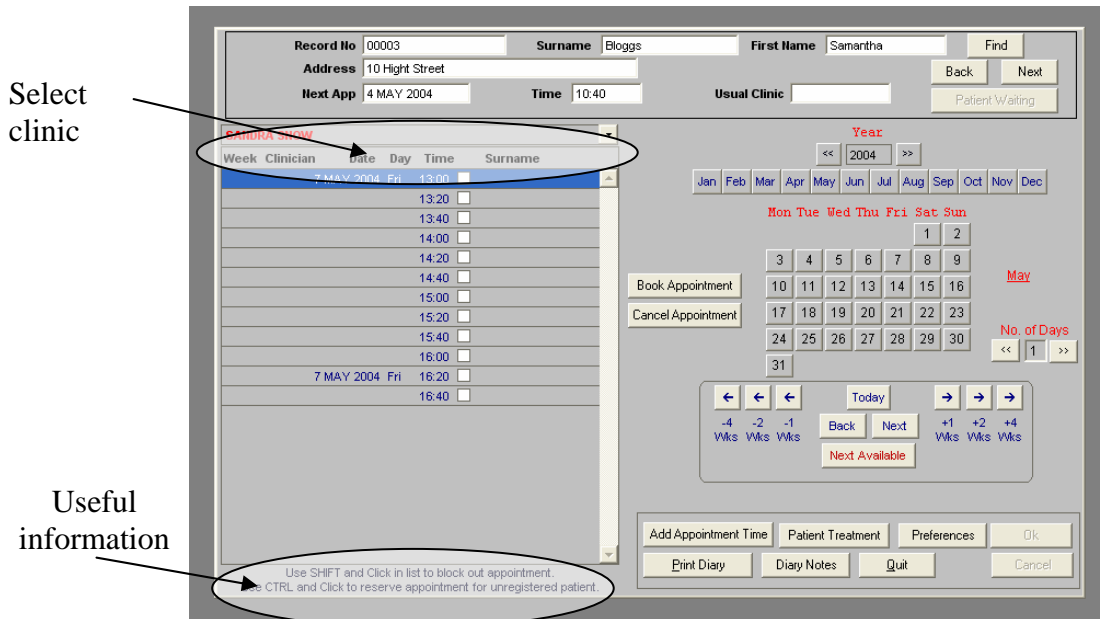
Select clinic

Useful information

Record No 00003
Surname Bloggs
First Name Samantha
Find
Address 10 Hight Street
Back
Next
Next App 4 MAY 2004
Time 10:40
Usual Clinic
Patient Waiting

SANDRA SHOW

| Week | Clinician | Date | Day | Time | Surname |
|---|---|---|---|---|---|
| | | 7 MAY 2004 | Fri | 13:00 | |
| | | | | 13:20 | |
| | | | | 13:40 | |
| | | | | 14:00 | |
| | | | | 14:20 | |
| | | | | 14:40 | |
| | | | | 15:00 | |
| | | | | 15:20 | |
| | | | | 15:40 | |
| | | | | 16:00 | |
| | | 7 MAY 2004 | Fri | 16:20 | |
| | | | | 16:40 | |

Use SHIFT and Click in list to block out appointment.
Use CTRL and Click to reserve appointment for unregistered patient.

Year
<< 2004 >>
Jan Feb Mar Apr May Jun Jul Aug Sep Oct Nov Dec

| Mon | Tue | Wed | Thu | Fri | Sat | Sun |
|---|---|---|---|---|---|---|
| | | | | | 1 | 2 |
| 3 | 4 | 5 | 6 | 7 | 8 | 9 |
| 10 | 11 | 12 | 13 | 14 | 15 | 16 |
| 17 | 18 | 19 | 20 | 21 | 22 | 23 |
| 24 | 25 | 26 | 27 | 28 | 29 | 30 |
| 31 | | | | | | |

May
No. of Days
<< 1 >>

Book Appointment
Cancel Appointment

Today
-4 Wks -2 Wks -1 Wks
Back Next
+1 Wks +2 Wks +4 Wks
Next Available

Add Appointment Time
Patient Treatment
Preferences
Ok
Print Diary
Diary Notes
Quit
Cancel